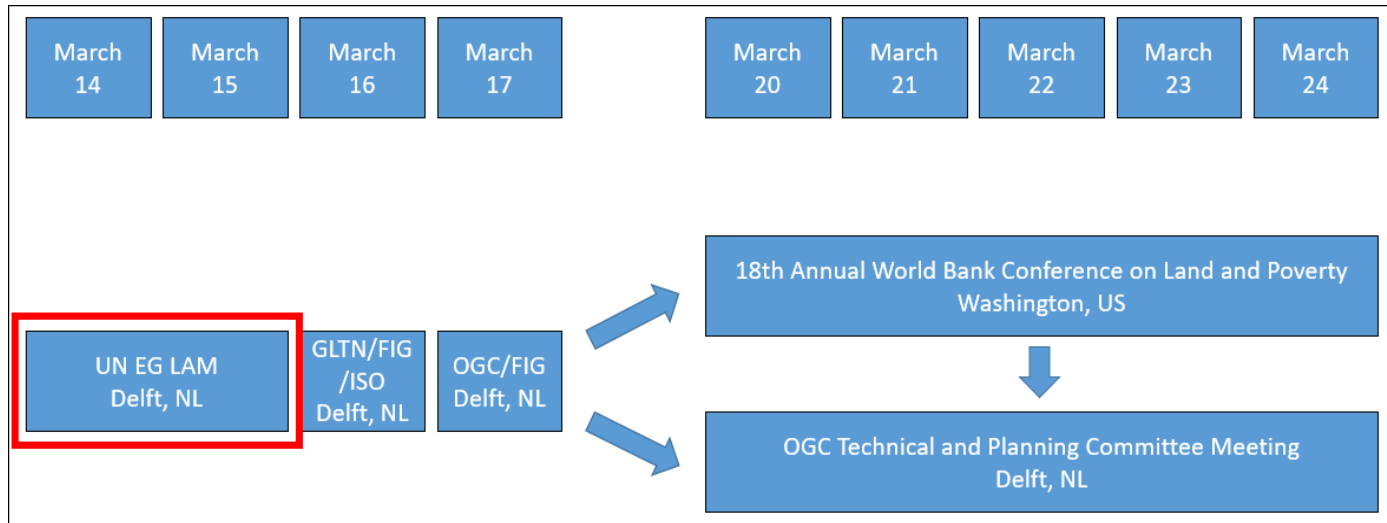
March 14

March 15

March 16

March 17

March 20

March 21

March 22

March 23

March 24

UN EG LAM
Delft, NL

GLTN/FIG /ISO
Delft, NL

OGC/FIG
Delft, NL

18th Annual World Bank Conference on Land and Poverty
Washington, US

OGC Technical and Planning Committee Meeting
Delft, NL